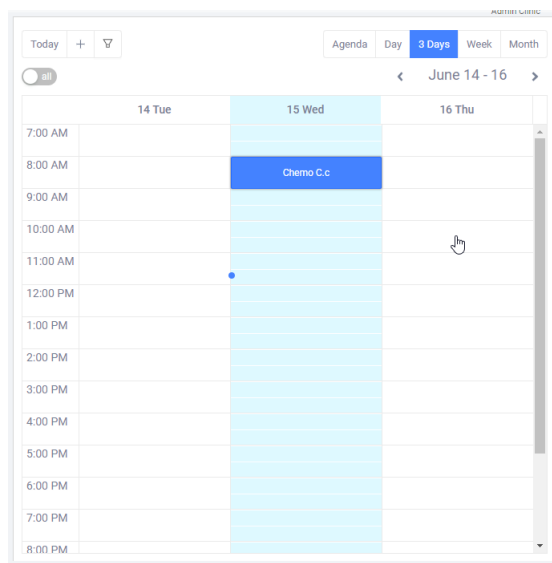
Admin Clinic

Today + 

Agenda Day 3 Days Week Month

all

‹ June 14 - 16 ›

| | 14 Tue | 15 Wed | 16 Thu |
|---|---|---|---|
| 7:00 AM | | | |
| 8:00 AM | | Chemo C.c | |
| 9:00 AM | | | |
| 10:00 AM | | | |
| 11:00 AM | | | |
| 12:00 PM | | | |
| 1:00 PM | | | |
| 2:00 PM | | | |
| 3:00 PM | | | |
| 4:00 PM | | | |
| 5:00 PM | | | |
| 6:00 PM | | | |
| 7:00 PM | | | |
| 8:00 PM | | | |